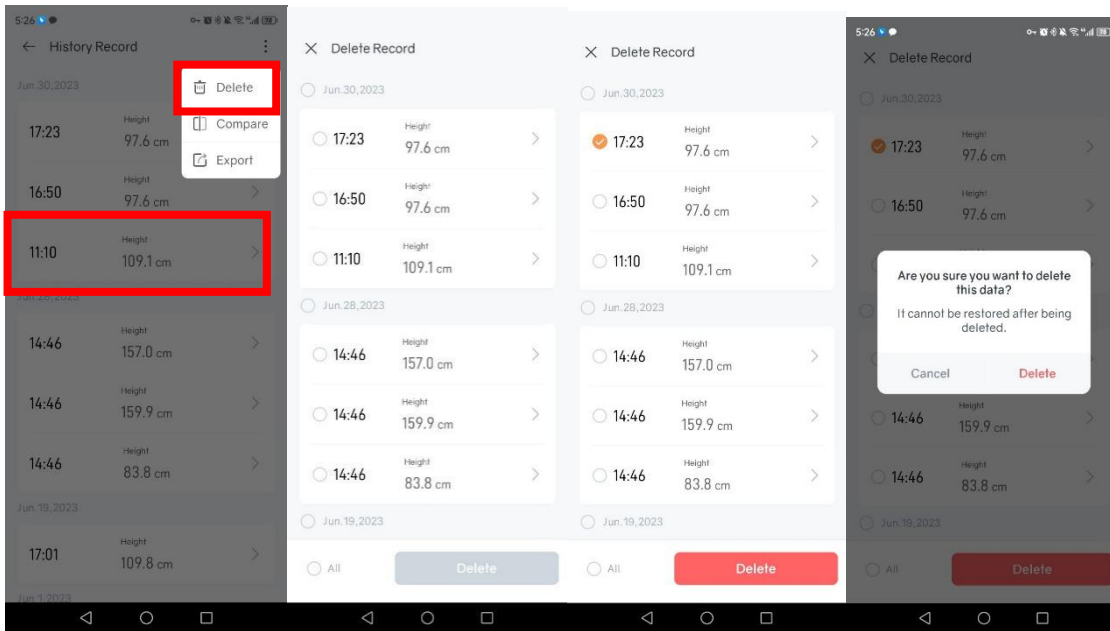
5:26

History Record

Delete
Compare
Export

Jun.30,2023

17:23 Height 97.6 cm

16:50 Height 97.6 cm

11:10 Height 109.1 cm

Jun.28,2023

14:46 Height 157.0 cm

14:46 Height 159.9 cm

14:46 Height 83.8 cm

Jun.19,2023

17:01 Height 109.8 cm

Jun.1,2023

Delete Record

Jun.30,2023

17:23 Height 97.6 cm

16:50 Height 97.6 cm

11:10 Height 109.1 cm

Jun.28,2023

14:46 Height 157.0 cm

14:46 Height 159.9 cm

14:46 Height 83.8 cm

Jun.19,2023

All Delete

Delete Record

Jun.30,2023

17:23 Height 97.6 cm

16:50 Height 97.6 cm

11:10 Height 109.1 cm

Jun.28,2023

14:46 Height 157.0 cm

14:46 Height 159.9 cm

14:46 Height 83.8 cm

Jun.19,2023

All Delete

5:26

Delete Record

Jun.30,2023

17:23 Height 97.6 cm

16:50 Height 97.6 cm

Are you sure you want to delete this data?

It cannot be restored after being deleted.

Cancel Delete

14:46 Height 159.9 cm

14:46 Height 83.8 cm

Jun.19,2023

All Delete